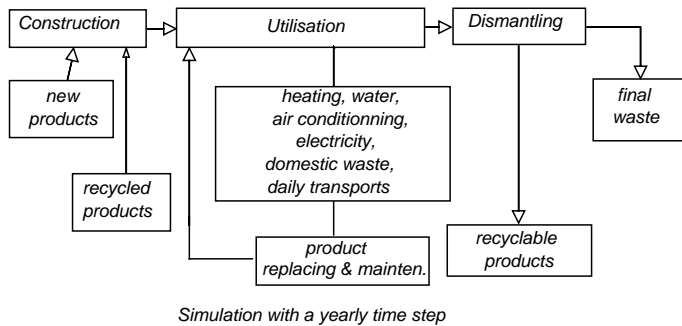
Construction

Utilisation

Dismantling

new products

recycled products

heating, water, air conditionning, electricity, domestic waste, daily transports

product replacing & mainten.

final waste

recyclable products

Simulation with a yearly time step